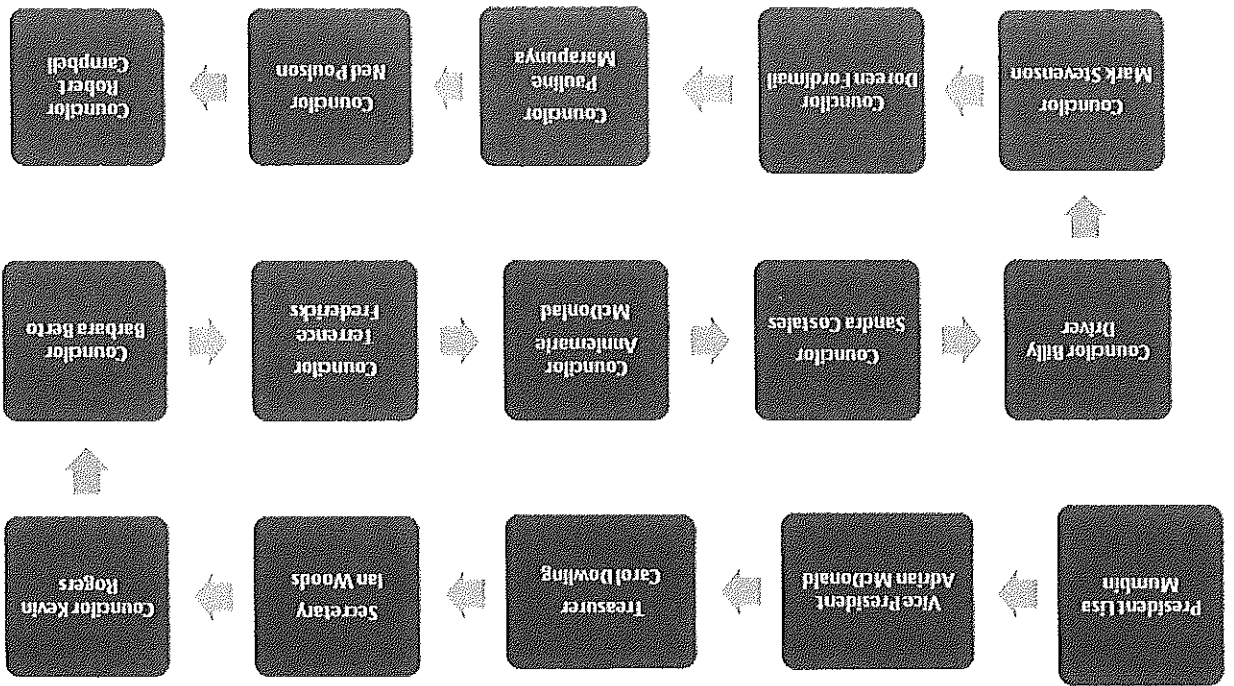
President Lisa Mumbin

Vice President Adrian McDonald

Treasurer Carol Dowling

Secretary Ian Woods

Councilor Kevin Rogers

Councilor Barbara Berto

Councilor Terence Fredericks

Councilor Annemarie McDonald

Councilor Sandra Costales

Councilor Billy Driver

Councilor Mark Stevenson

Councilor Doreen Tordimali

Councilor Pauline Marapunya

Councilor Ned Poulson

Councilor Robert Campbell